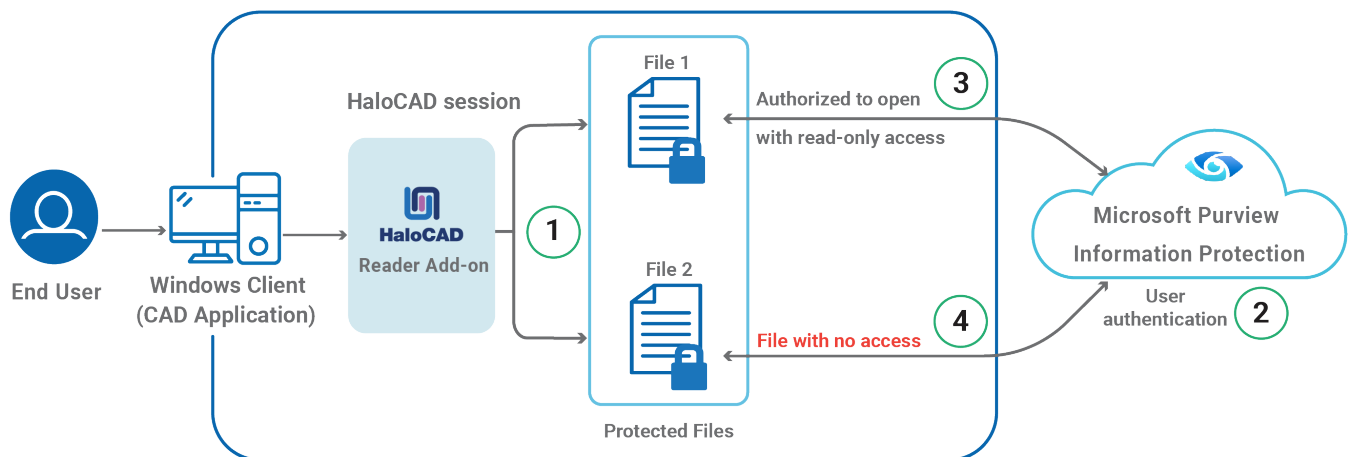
End User

Windows Client
(CAD Application)

HaloCAD session

HaloCAD
Reader Add-on

1

File 1

File 2

Protected Files

3
Authorized to open
with read-only access

4
File with no access

Microsoft Purview
Information Protection

User
authentication
2